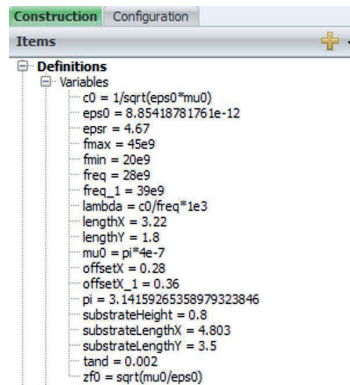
Construction Configuration

Items

Definitions
Variables
c0 = 1/sqrt(eps0*mu0)
eps0 = 8.85418781761e-12
epsr = 4.67
fmax = 45e9
fmin = 20e9
freq = 28e9
freq_1 = 39e9
lambda = c0/freq*1e3
lengthX = 3.22
lengthY = 1.8
mu0 = pi*4e-7
offsetX = 0.28
offsetX_1 = 0.36
pi = 3.14159265358979323846
substrateHeight = 0.8
substrateLengthX = 4.803
substrateLengthY = 3.5
tand = 0.002
zf0 = sqrt(mu0/eps0)